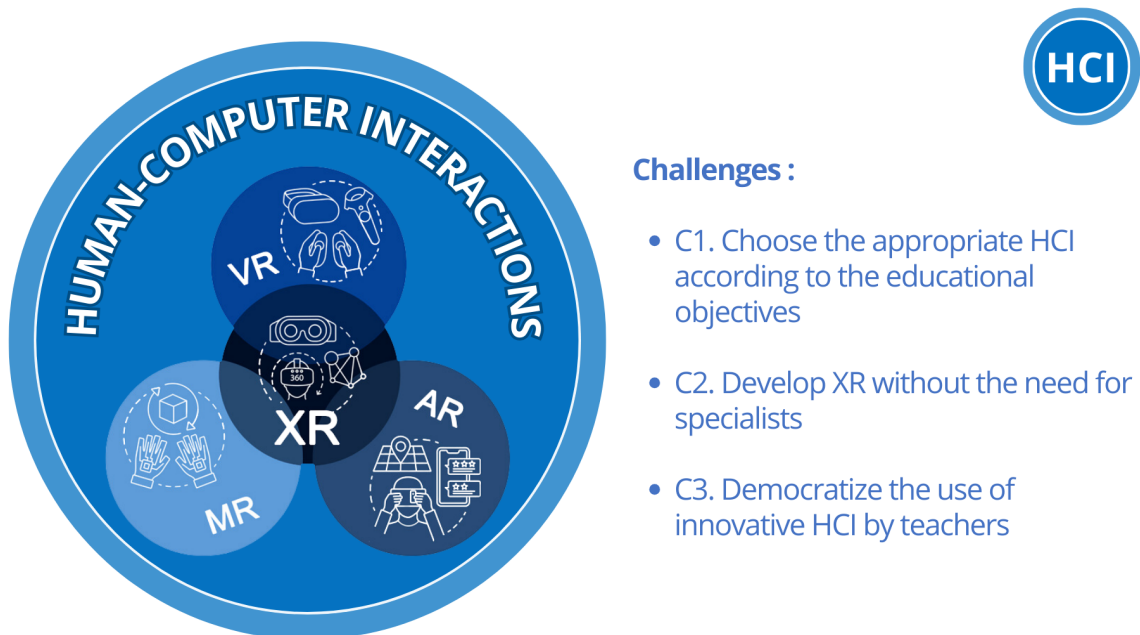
HUMAN-COMPUTER INTERACTIONS

VR

360

XR

AR

MR

HCI

Challenges :

- C1. Choose the appropriate HCI according to the educational objectives
- C2. Develop XR without the need for specialists
- C3. Democratize the use of innovative HCI by teachers